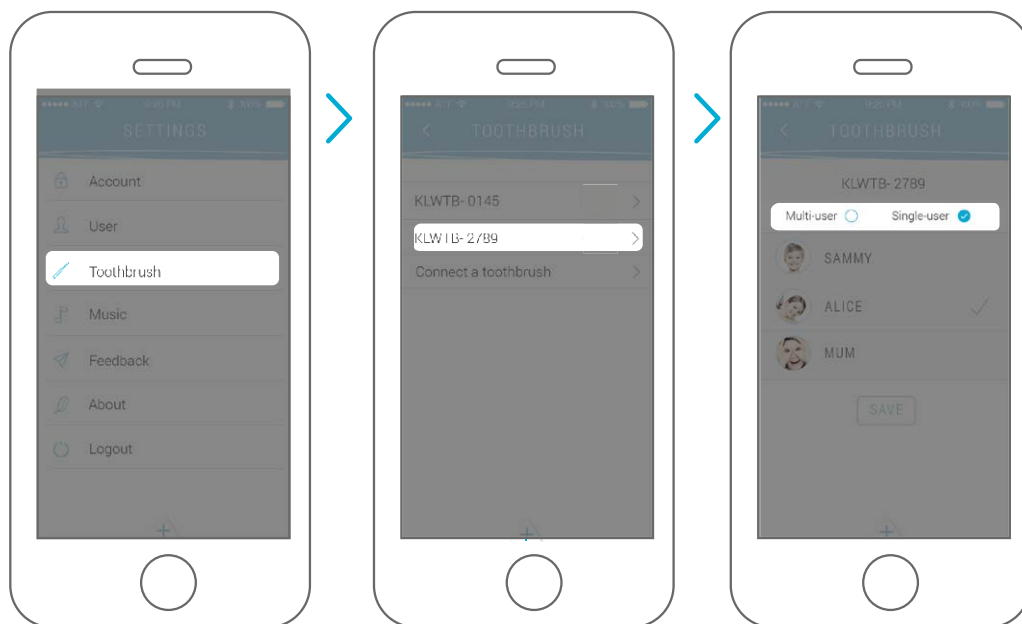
••••• AT&T 9:26 PM 100%
SETTINGS
Account
User
Toothbrush
Music
Feedback
About
Logout

••••• AT&T 9:26 PM 100%
TOOTHBRUSH
KLWTB- 0145
KLWTB- 2789
Connect a toothbrush

••••• AT&T 9:26 PM 100%
TOOTHBRUSH
KLWTB- 2789
Multi-user
Single-user
SAMMY
ALICE
MUM
SAVE